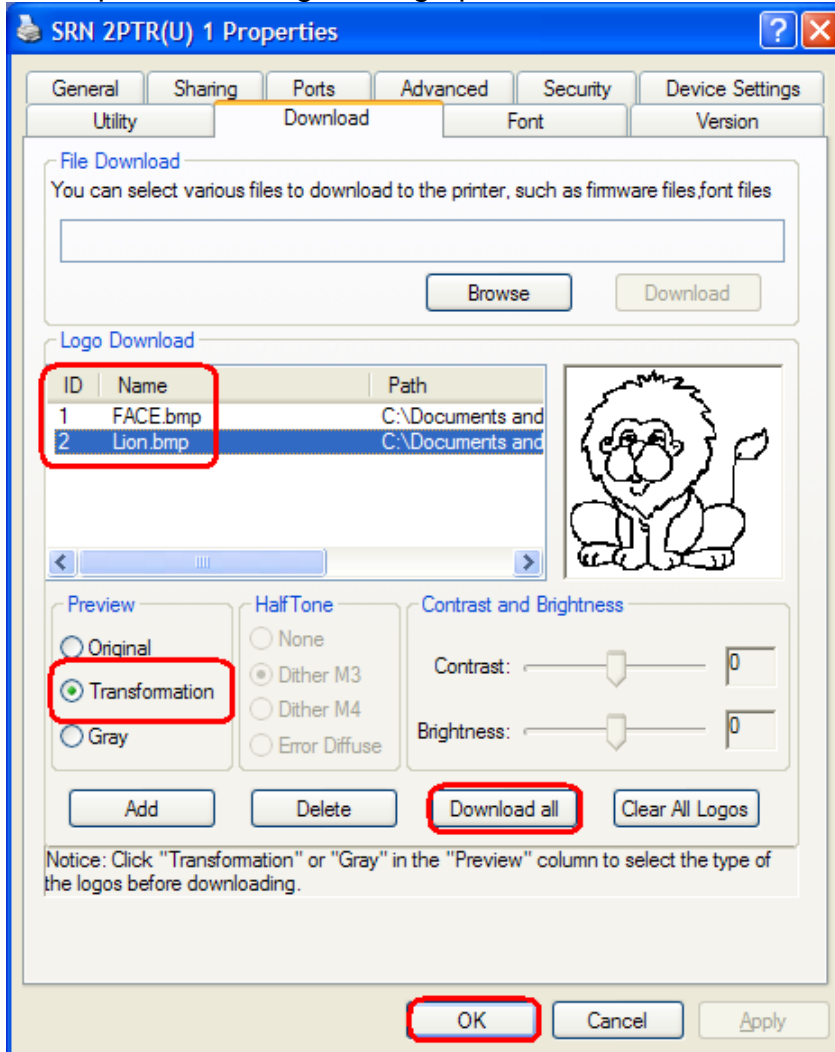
SRN 2PTR(U) 1 Properties

General | Sharing | Ports | Advanced | Security | Device Settings
Utility | Download | Font | Version

File Download
You can select various files to download to the printer, such as firmware files,font files

Browse | Download

Logo Download

| ID | Name | Path |
|---|---|---|
| 1 | FACE.bmp | C:\Documents and |
| 2 | Lion.bmp | C:\Documents and |

Preview
Original
Transformation
Gray

HalfTone
None
Dither M3
Dither M4
Error Diffuse

Contrast and Brightness
Contrast: 0
Brightness: 0

Add | Delete | Download all | Clear All Logos

Notice: Click "Transformation" or "Gray" in the "Preview" column to select the type of the logos before downloading.

OK | Cancel | Apply